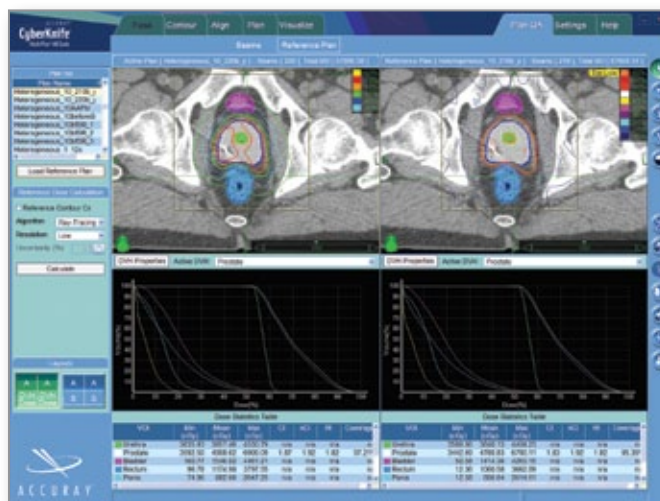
CyberKnife

Fuse Contour Align Plan Visualize

Plan QA Settings Help

Beams Reference Plan

Plan list

Plan Name

Heterogeneous_10_2708_p

Heterogeneous_10_2708_p

Heterogeneous_10_2708_p

Load Reference Plan

Reference Dose Calculation

Reference Contour Co

Algorithm: Ray-Tracing

Resolution: Low

Calculate

Layouts

A A

A A

DVH Properties Active DVH: Prostate

DVH Properties Active DVH: Prostate

Dose Statistics Table

Dose Statistics Table

| VOI | Min | Mean | Max | CI | nCI | HI | Coverage |
|---|---|---|---|---|---|---|---|
| Urethra | 3035.80 | 3257.46 | 3530.76 | n/a | n/a | n/a | n/a |
| Prostate | 3092.50 | 4068.62 | 4900.09 | 1.87 | 1.92 | 1.92 | 97.21 |
| Bladder | 160.77 | 1546.03 | 4260.06 | n/a | n/a | n/a | n/a |
| Rectum | 99.78 | 1174.99 | 3797.35 | n/a | n/a | n/a | n/a |
| Penis | 74.36 | 282.66 | 2647.25 | n/a | n/a | n/a | n/a |

| VOI | Min | Mean | Max | CI | nCI | HI | Coverage |
|---|---|---|---|---|---|---|---|
| Urethra | 3548.90 | 3842.13 | 4458.23 | n/a | n/a | n/a | n/a |
| Prostate | 3442.83 | 4788.63 | 6780.71 | 1.82 | 1.92 | 1.92 | 95.20 |
| Bladder | 16.91 | 1416.36 | 4893.45 | n/a | n/a | n/a | n/a |
| Rectum | 12.30 | 1068.58 | 3662.09 | n/a | n/a | n/a | n/a |
| Penis | 12.30 | 268.91 | 2614.07 | n/a | n/a | n/a | n/a |

ACCURAY